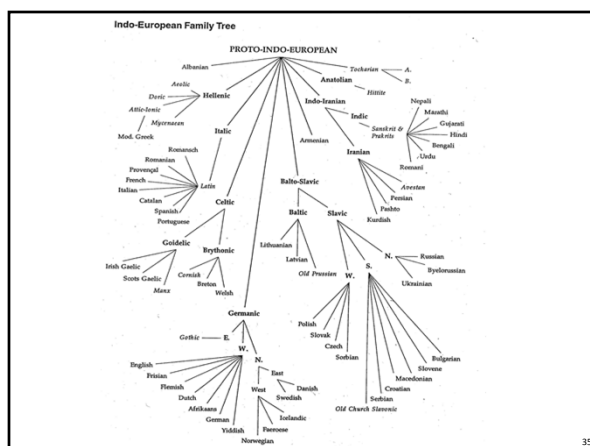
Indo-European Family Tree

PROTO-INDO-EUROPEAN

Albanian

Tocharian A.
B.

Anatolian
Hittite

Aeolic
Doric
Attic-Ionic
Mycenaean
Hellenic
Mod. Greek

Italic

Romansch
Romanian
Provençal
French
Italian
Catalan
Spanish
Portuguese
Latin

Celtic

Goidelic
Irish Gaelic
Scots Gaelic
Manx

Brythonic
Cornish
Breton
Welsh

Armenian

Indo-Iranian

Indic
Sanskrit & Prakrits
Nepali
Marathi
Gujarati
Hindi
Bengali
Urdu
Romani

Iranian
Avestan
Persian
Pashto
Kurdish

Balto-Slavic

Baltic
Lithuanian
Latvian
Old Prussian

Slavic
N.
Russian
Byelorussian
Ukrainian

W.
Polish
Slovak
Czech
Sorbian

S.
Bulgarian
Slovene
Macedonian
Croatian
Serbian
Old Church Slavonic

Germanic
Gothic E.
W.
English
Frisian
Flemish
Dutch
Afrikaans
German
Yiddish

N.
East
Danish
Swedish
West
Icelandic
Faeroese
Norwegian

35